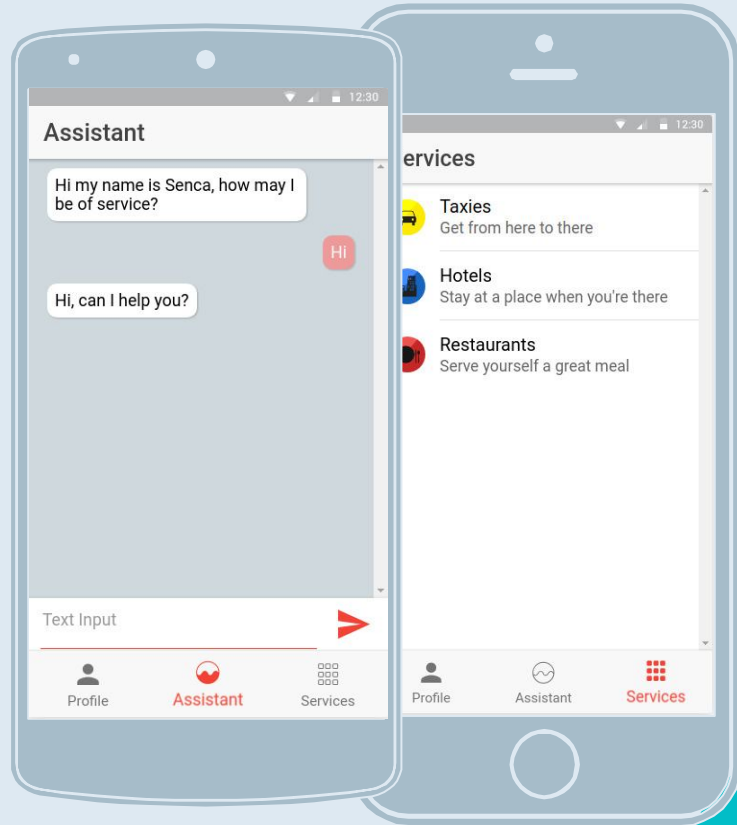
12:30

Assistant

Hi my name is Senca, how may I be of service?

Hi

Hi, can I help you?

Text Input

Profile
Assistant
Services

12:30

ervices

Taxies
Get from here to there

Hotels
Stay at a place when you're there

Restaurants
Serve yourself a great meal

Profile
Assistant
Services